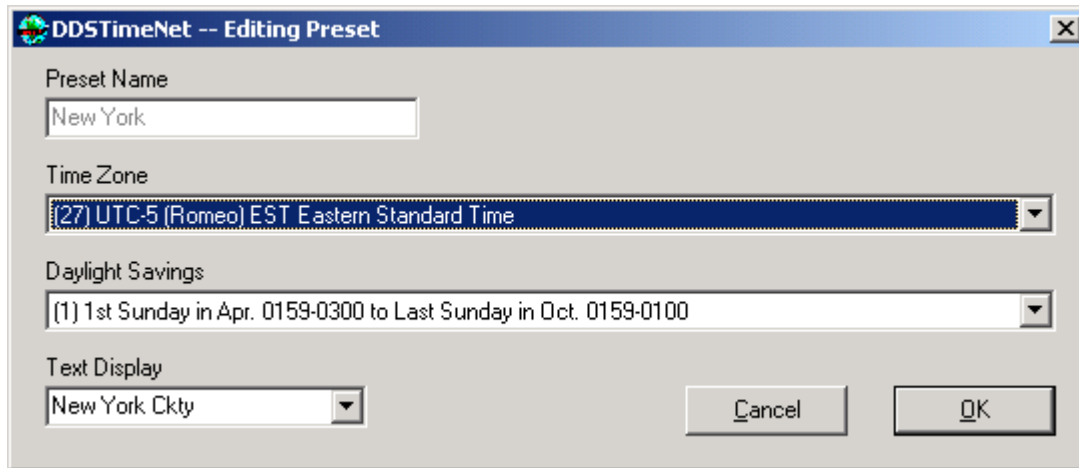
DDSTimeNet -- Editing Preset

Preset Name

New York

Time Zone

(27) UTC-5 (Romeo) EST Eastern Standard Time

Daylight Savings

(1) 1st Sunday in Apr. 0159-0300 to Last Sunday in Oct. 0159-0100

Text Display

New York Ckty

Cancel

OK